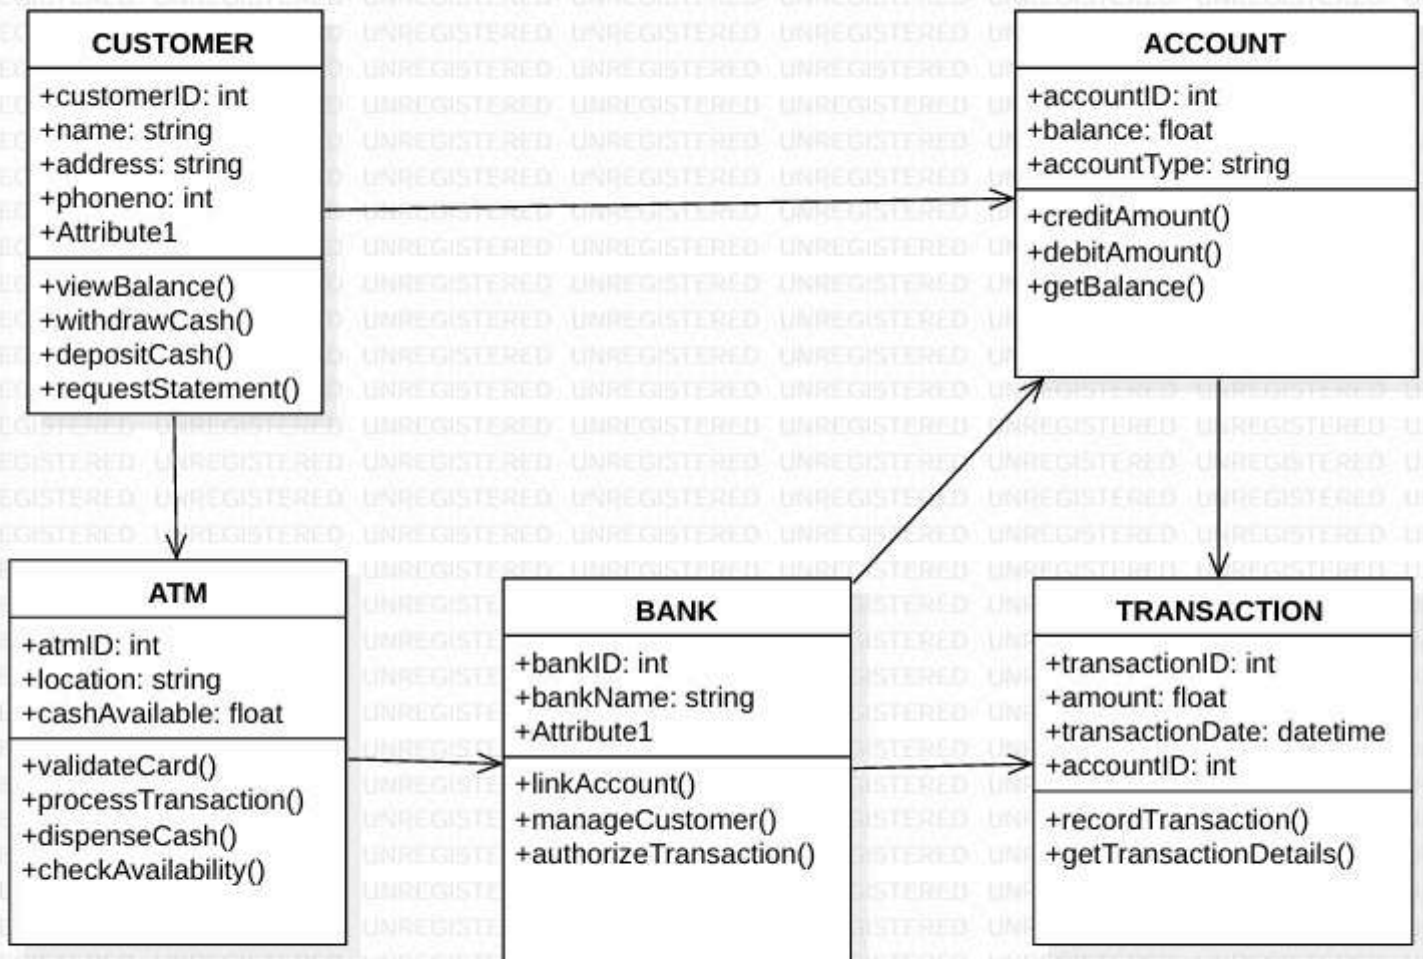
CUSTOMER

+customerID: int
+name: string
+address: string
+phoneno: int
+Attribute1

+viewBalance()
+withdrawCash()
+depositCash()
+requestStatement()

ACCOUNT

+accountID: int
+balance: float
+accountType: string

+creditAmount()
+debitAmount()
+getBalance()

ATM

+atmID: int
+location: string
+cashAvailable: float

+validateCard()
+processTransaction()
+dispenseCash()
+checkAvailability()

BANK

+bankID: int
+bankName: string
+Attribute1

+linkAccount()
+manageCustomer()
+authorizeTransaction()

TRANSACTION

+transactionID: int
+amount: float
+transactionDate: datetime
+accountID: int

+recordTransaction()
+getTransactionDetails()

UNREGISTERED UNREGISTERED UNREGISTERED